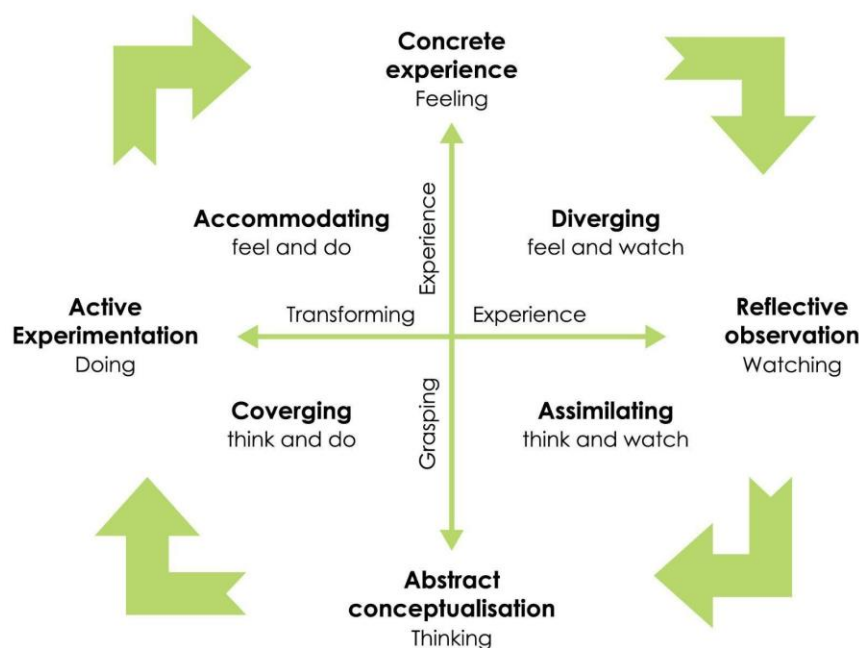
Concrete experience
Feeling

Accommodating
feel and do

Experience

Diverging
feel and watch

Active Experimentation
Doing

Transforming

Experience

Reflective observation
Watching

Coverging
think and do

Grasping

Assimilating
think and watch

Abstract conceptualisation
Thinking